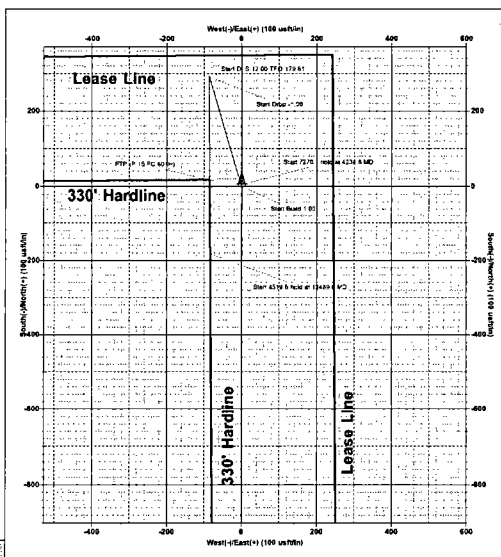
West(-)/East(+) (100 usft/in)

-400 -200 0 200 400 600

Lease Line

Start DLS 12.00 TFO 179.61

Start Drop -1.00

FTP (P 15 FC 60 ft)

Start 72.0 hold at 4234.8 MD

330' Hardline

Start Build 1.00

Start 4379.6 hold at 13489.0 MD

330' Hardline

Lease Line

200 0 -200 -400 -600 -800

South(-)/North(+) (100 usft/in)

South(-)/North(+) (100 usft/in)

200 0 -200 -400 -600 -800

-400 -200 0 200 400 600

West(-)/East(+) (100 usft/in)